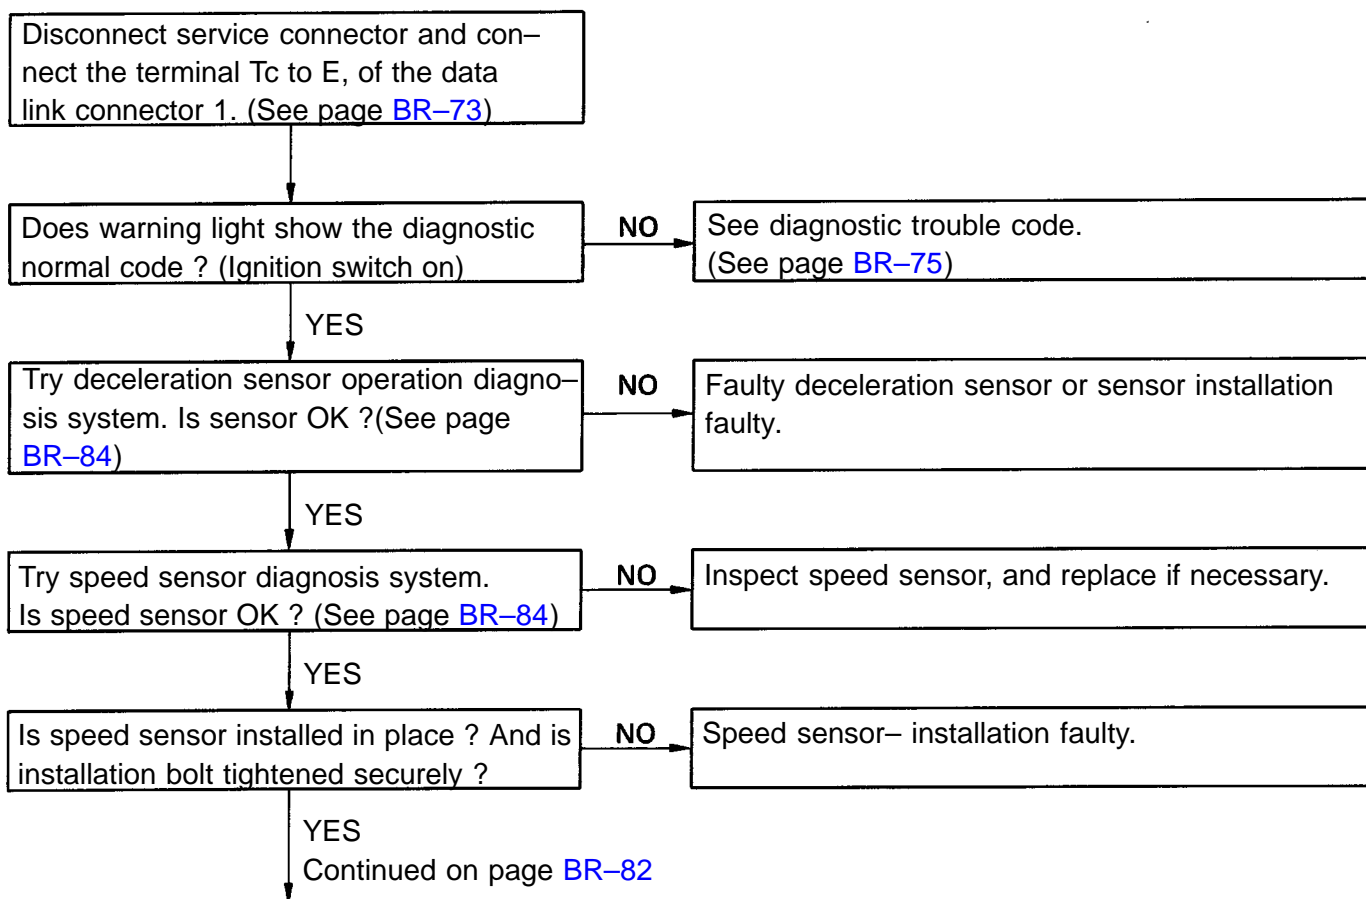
Disconnect service connector and connect the terminal Tc to E, of the data link connector 1. (See page BR–73)

Does warning light show the diagnostic normal code ? (Ignition switch on)

NO

See diagnostic trouble code. (See page BR–75)

YES

Try deceleration sensor operation diagnosis system. Is sensor OK ?(See page BR–84)

NO

Faulty deceleration sensor or sensor installation faulty.

YES

Try speed sensor diagnosis system. Is speed sensor OK ? (See page BR–84)

NO

Inspect speed sensor, and replace if necessary.

YES

Is speed sensor installed in place ? And is installation bolt tightened securely ?

NO

Speed sensor– installation faulty.

YES

Continued on page BR–82